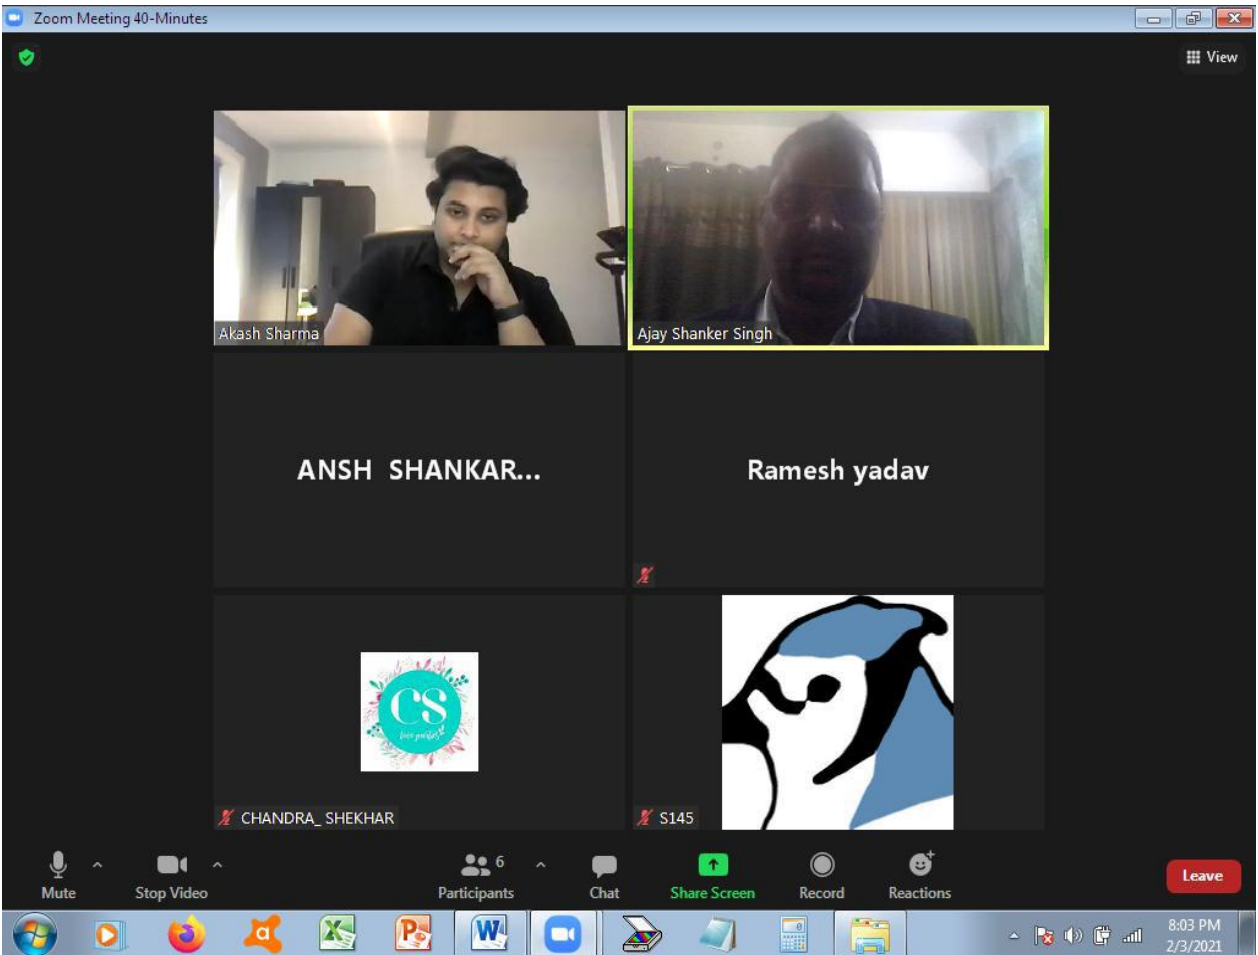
Zoom Meeting 40-Minutes

View

Akash Sharma

Ajay Shanker Singh

ANSH SHANKAR...

Ramesh yadav

CS

CHANDRA_ SHEKHAR

S145

Mute

Stop Video

6

Participants

Chat

Share Screen

Record

Reactions

Leave

8:03 PM
2/3/2021